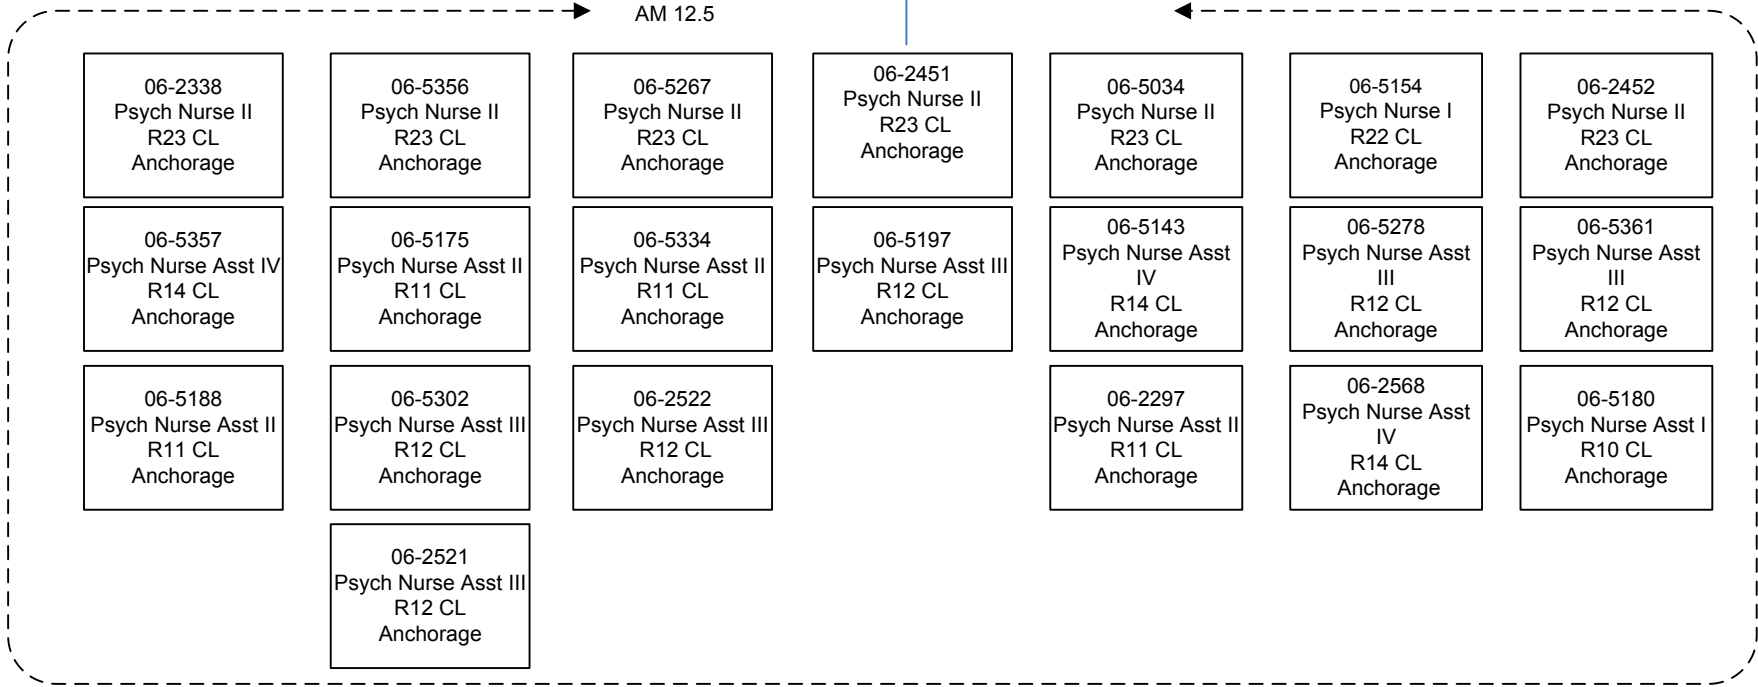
AM 12.5

06-2338
Psych Nurse II
R23 CL
Anchorage

06-5357
Psych Nurse Asst IV
R14 CL
Anchorage

06-5188
Psych Nurse Asst II
R11 CL
Anchorage

06-5356
Psych Nurse II
R23 CL
Anchorage

06-5175
Psych Nurse Asst II
R11 CL
Anchorage

06-5302
Psych Nurse Asst III
R12 CL
Anchorage

06-2521
Psych Nurse Asst III
R12 CL
Anchorage

06-5267
Psych Nurse II
R23 CL
Anchorage

06-5334
Psych Nurse Asst II
R11 CL
Anchorage

06-2522
Psych Nurse Asst III
R12 CL
Anchorage

06-2451
Psych Nurse II
R23 CL
Anchorage

06-5197
Psych Nurse Asst III
R12 CL
Anchorage

06-5034
Psych Nurse II
R23 CL
Anchorage

06-5143
Psych Nurse Asst IV
R14 CL
Anchorage

06-2297
Psych Nurse Asst II
R11 CL
Anchorage

06-5154
Psych Nurse I
R22 CL
Anchorage

06-5278
Psych Nurse Asst III
R12 CL
Anchorage

06-2568
Psych Nurse Asst IV
R14 CL
Anchorage

06-2452
Psych Nurse II
R23 CL
Anchorage

06-5361
Psych Nurse Asst III
R12 CL
Anchorage

06-5180
Psych Nurse Asst I
R10 CL
Anchorage